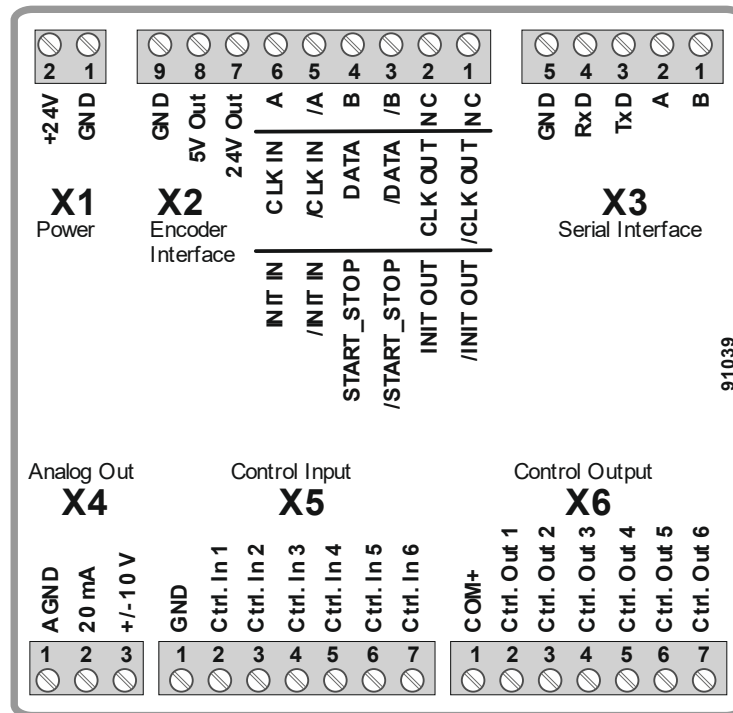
2 1
+24V GND
X1
Power

9 8 7 6 5 4 3 2 1
GND 5V Out 24V Out A /A B /B NC NC
CLK IN /CLK IN DATA /DATA CLK OUT /CLK OUT
X2
Encoder Interface
INIT IN /INIT IN START_STOP /START_STOP INIT OUT /INIT OUT

5 4 3 2 1
GND RxD TxD A B
X3
Serial Interface

91039

Analog Out
X4
AGND 20 mA +/-10 V
1 2 3

Control Input
X5
GND Ctrl. In 1 Ctrl. In 2 Ctrl. In 3 Ctrl. In 4 Ctrl. In 5 Ctrl. In 6
1 2 3 4 5 6 7

Control Output
X6
COM+ Ctrl. Out 1 Ctrl. Out 2 Ctrl. Out 3 Ctrl. Out 4 Ctrl. Out 5 Ctrl. Out 6
1 2 3 4 5 6 7